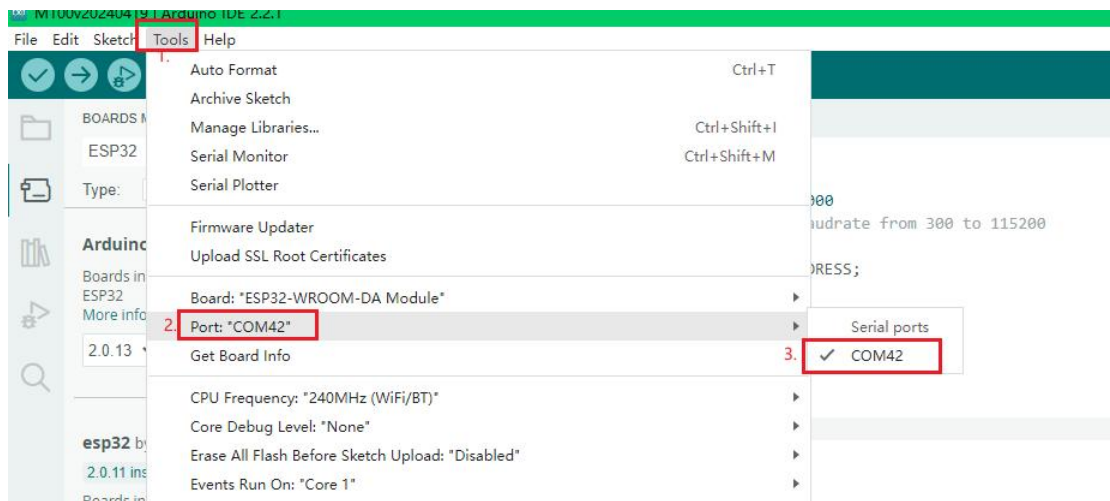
MT00v20240419 | Arduino IDE 2.2.1

File Edit Sketch Tools Help

1.

BOARDS M

ESP32

Type:

Arduino

Boards in
ESP32
More info

2.0.13

esp32 by

2.0.11 ins

Boards in

Auto Format Ctrl+T
Archive Sketch
Manage Libraries... Ctrl+Shift+I
Serial Monitor Ctrl+Shift+M
Serial Plotter

Firmware Updater
Upload SSL Root Certificates

Board: "ESP32-WROOM-DA Module"
2. Port: "COM42"
Get Board Info

CPU Frequency: "240MHz (WiFi/BT)"
Core Debug Level: "None"
Erase All Flash Before Sketch Upload: "Disabled"
Events Run On: "Core 1"

Serial ports
3. ✓ COM42

00
udrate from 300 to 115200

DRESS;